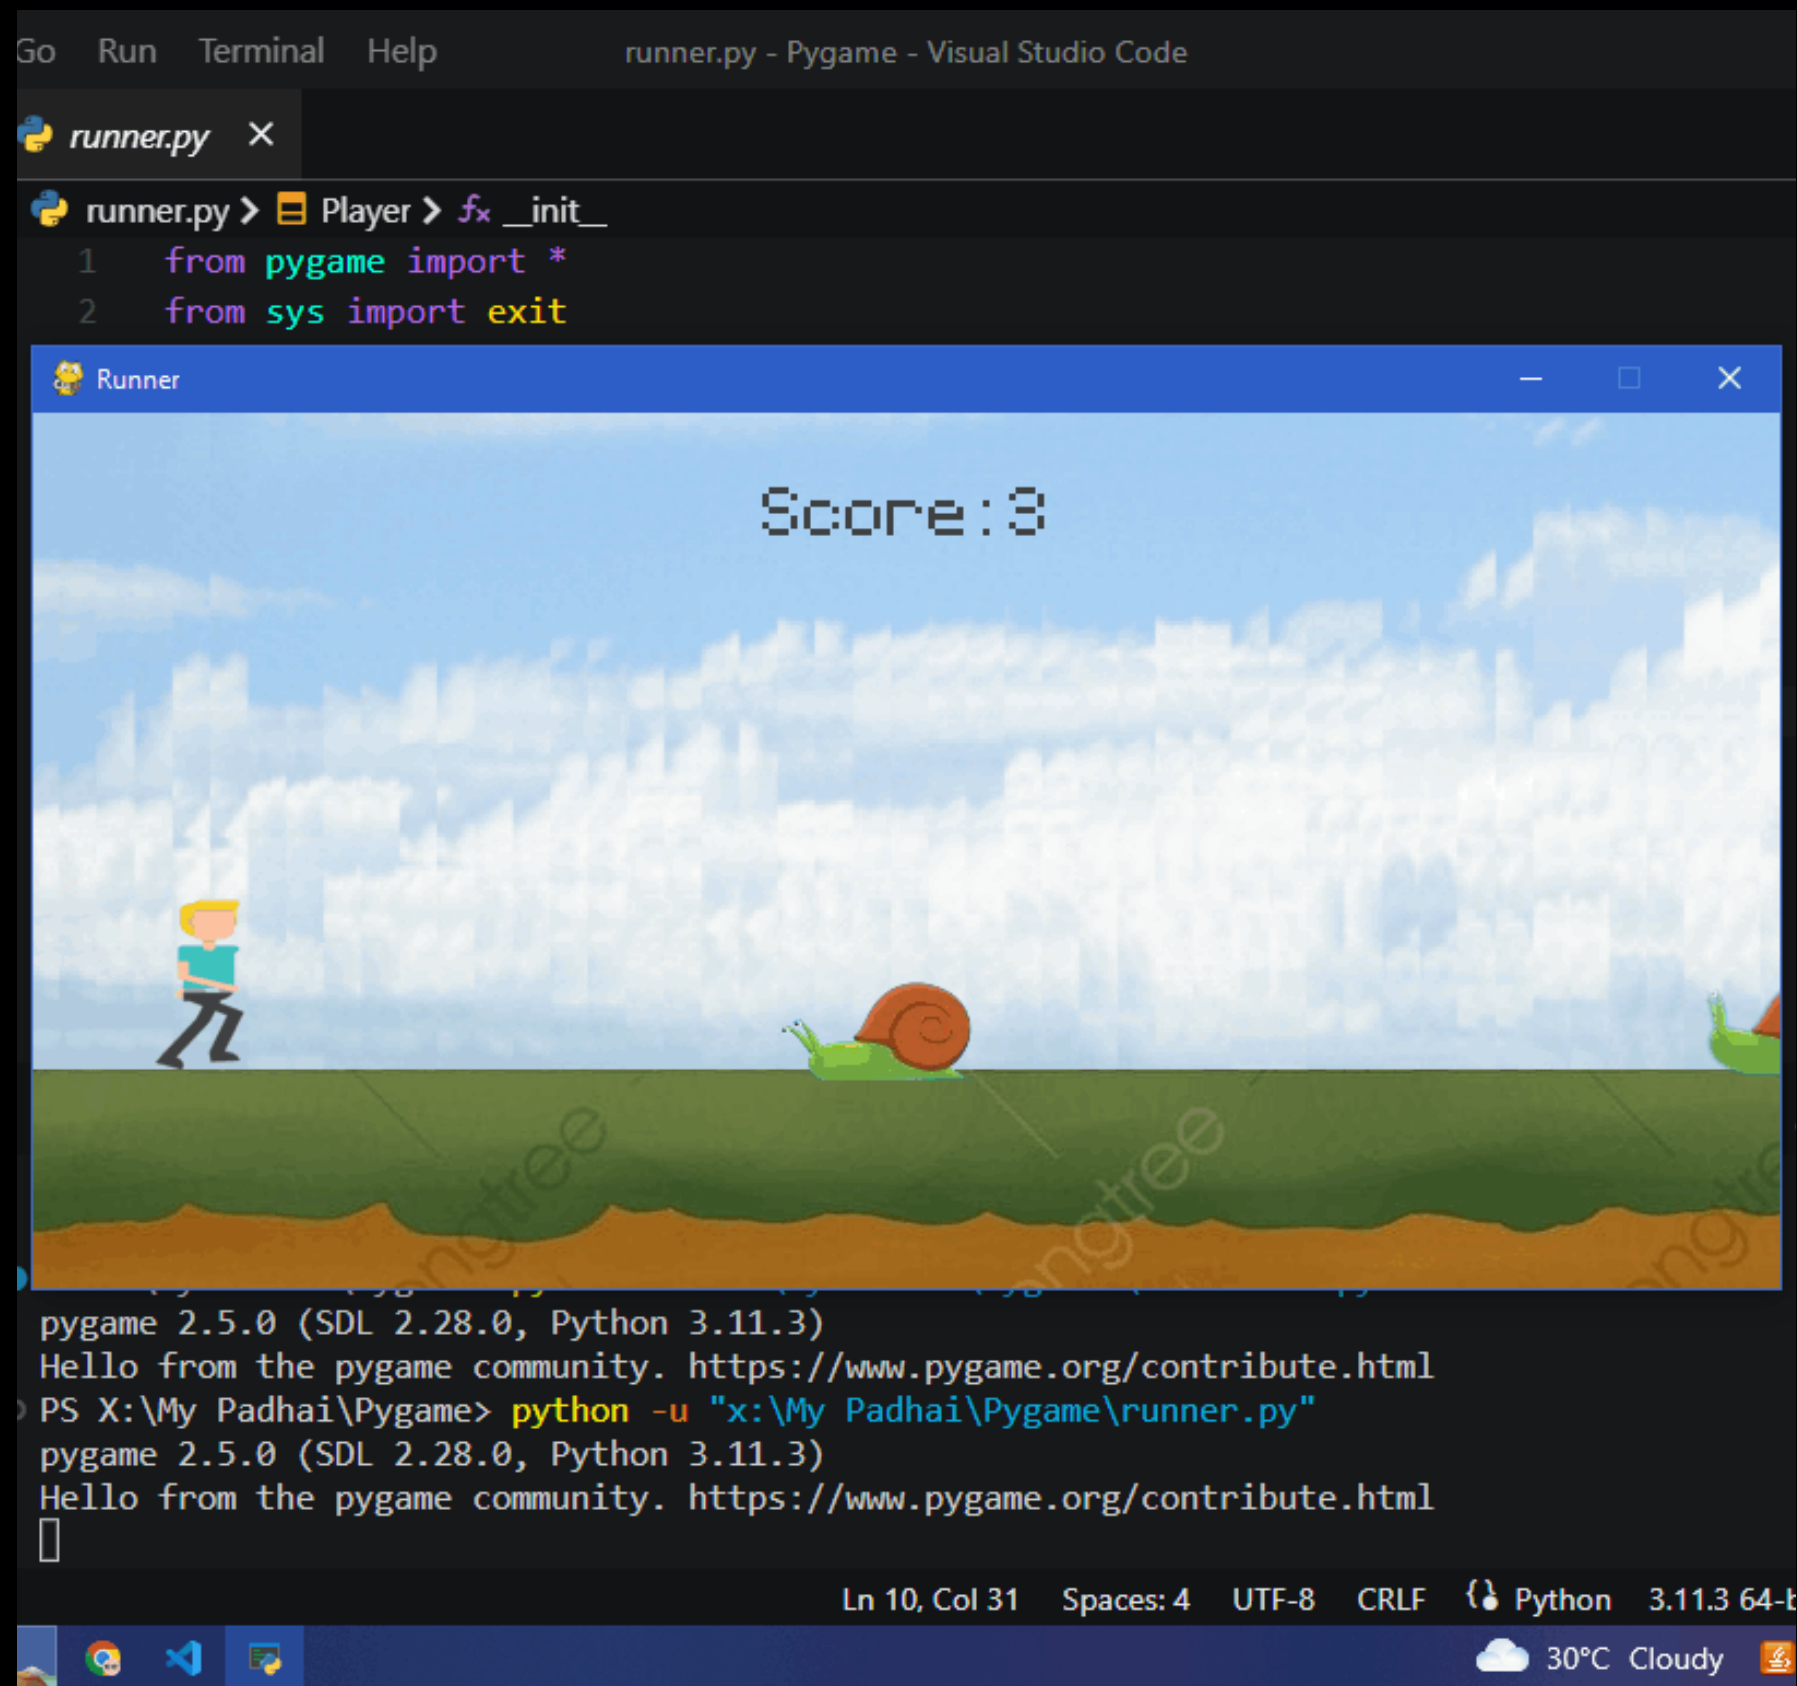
Go Run Terminal Help runner.py - Pygame - Visual Studio Code

runner.py ×

runner.py > Player > __init__

1 from pygame import *
2 from sys import exit

Runner

Score:3

pygame 2.5.0 (SDL 2.28.0, Python 3.11.3)
Hello from the pygame community. https://www.pygame.org/contribute.html
PS X:\My Padhai\Pygame> python -u "x:\My Padhai\Pygame\runner.py"
pygame 2.5.0 (SDL 2.28.0, Python 3.11.3)
Hello from the pygame community. https://www.pygame.org/contribute.html

Ln 10, Col 31 Spaces: 4 UTF-8 CRLF Python 3.11.3 64-b

30°C Cloudy